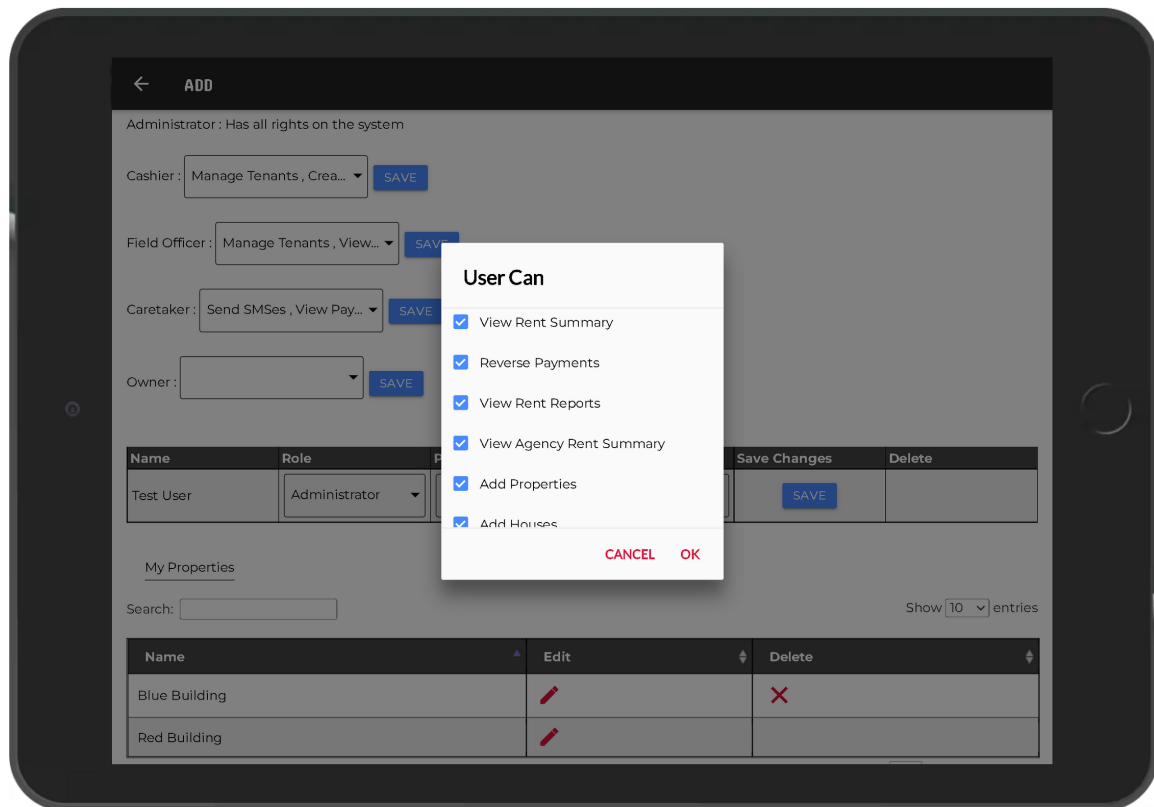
ADD

Administrator : Has all rights on the system

Cashier : Manage Tenants , Crea... SAVE

Field Officer : Manage Tenants , View... SAVE

Caretaker : Send SMSes , View Pay... SAVE

Owner : SAVE

| Name | Role | P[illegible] | Save Changes | Delete |
|---|---|---|---|---|
| Test User | Administrator | | SAVE | |

User Can

View Rent Summary

Reverse Payments

View Rent Reports

View Agency Rent Summary

Add Properties

Add Houses

CANCEL OK

My Properties

Search:

Show 10 entries

| Name | Edit | Delete |
|---|---|---|
| Blue Building | | |
| Red Building | | |